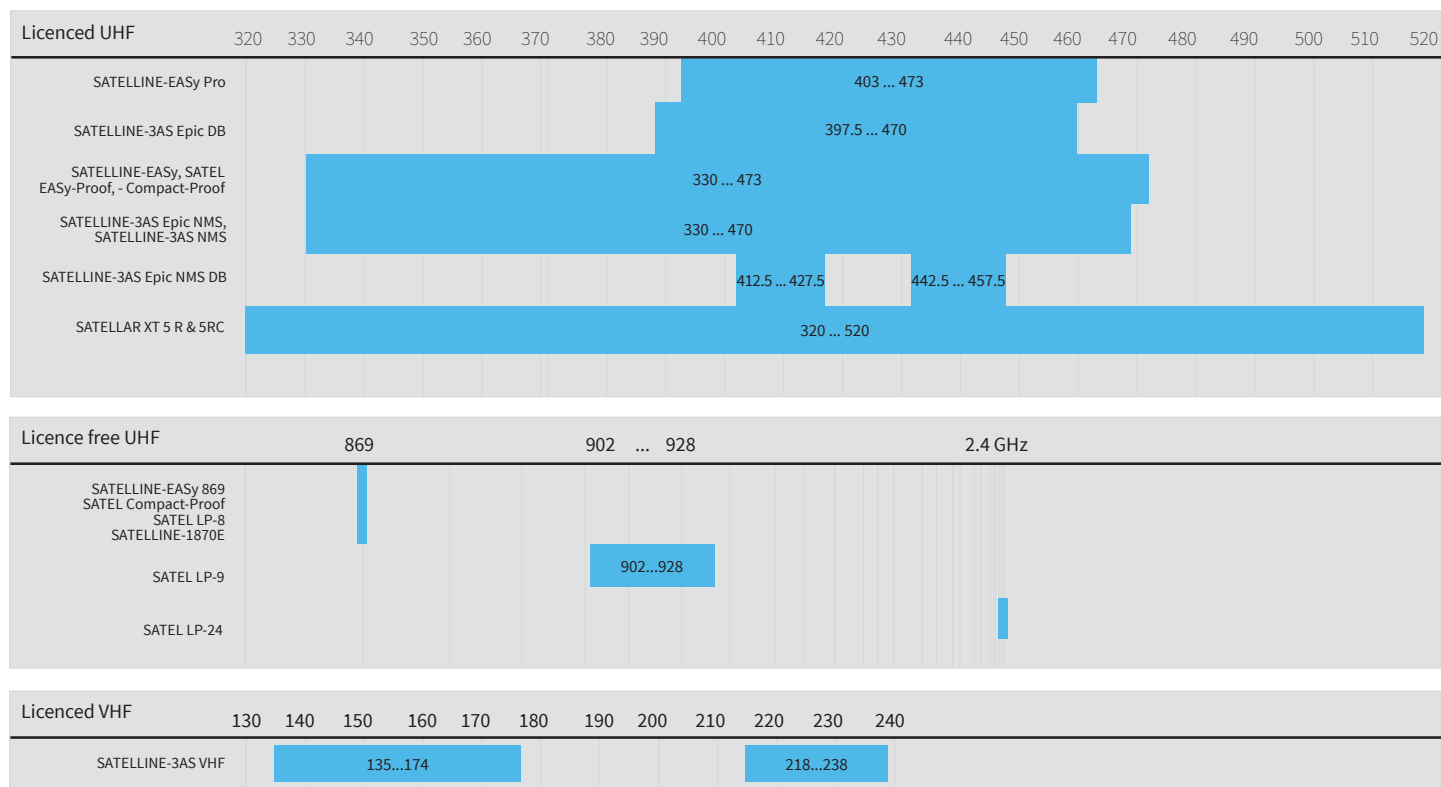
Licenced UHF

| | 320 | 330 | 340 | 350 | 360 | 370 | 380 | 390 | 400 | 410 | 420 | 430 | 440 | 450 | 460 | 470 | 480 | 490 | 500 | 510 | 520 |
|---|---|---|---|---|---|---|---|---|---|---|---|---|---|---|---|---|---|---|---|---|---|
| SATELLINE-EASy Pro | 403 ... 473 |
| SATELLINE-3AS Epic DB | 397.5 ... 470 |
| SATELLINE-EASy, SATEL EASy-Proof, - Compact-Proof | 330 ... 473 |
| SATELLINE-3AS Epic NMS, SATELLINE-3AS NMS | 330 ... 470 |
| SATELLINE-3AS Epic NMS DB | 412.5 ... 427.5 | 442.5 ... 457.5 |
| SATELLAR XT 5 R & 5RC | 320 ... 520 |

Licence free UHF

| | 869 | 902 ... 928 | 2.4 GHz |
|---|---|---|---|
| SATELLINE-EASy 869 SATEL Compact-Proof SATEL LP-8 SATELLINE-1870E | | | |
| SATEL LP-9 | | 902...928 | |
| SATEL LP-24 | | | |

Licenced VHF

| | 130 | 140 | 150 | 160 | 170 | 180 | 190 | 200 | 210 | 220 | 230 | 240 |
|---|---|---|---|---|---|---|---|---|---|---|---|---|
| SATELLINE-3AS VHF | 135...174 | 218...238 |